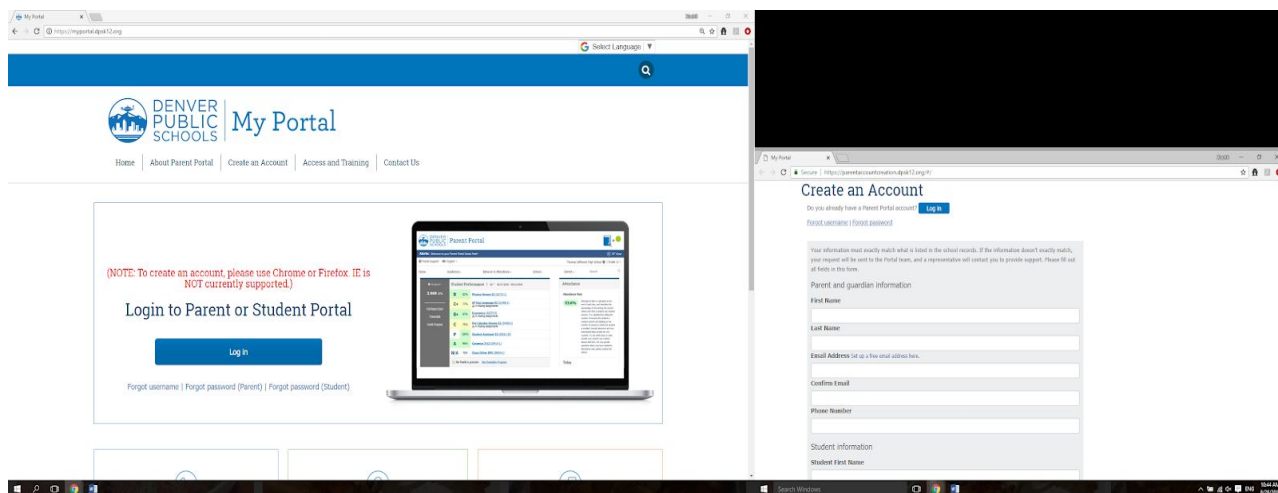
My Portal

https://myportal.dpsk12.org

Select Language

DENVER PUBLIC SCHOOLS | My Portal

Home | About Parent Portal | Create an Account | Access and Training | Contact Us

(NOTE: To create an account, please use Chrome or Firefox. IE is NOT currently supported.)

Login to Parent or Student Portal

Log In

Forgot username | Forgot password (Parent) | Forgot password (Student)

DENVER PUBLIC SCHOOLS Parent Portal

Student Performance

Attendance

My Portal

Secure | https://parentaccountcreation.dpsk12.org/#/

Create an Account

Do you already have a Parent Portal account? Log In

Forgot username | Forgot password

Your information must exactly match what is listed in the school records. If the information doesn't exactly match, your request will be sent to the Portal team, and a representative will contact you to provide support. Please fill out all fields in this form.

Parent and guardian information

First Name

Last Name

Email Address Set up a free email address here.

Confirm Email

Phone Number

Student information

Student First Name

Search Windows

10:44 AM